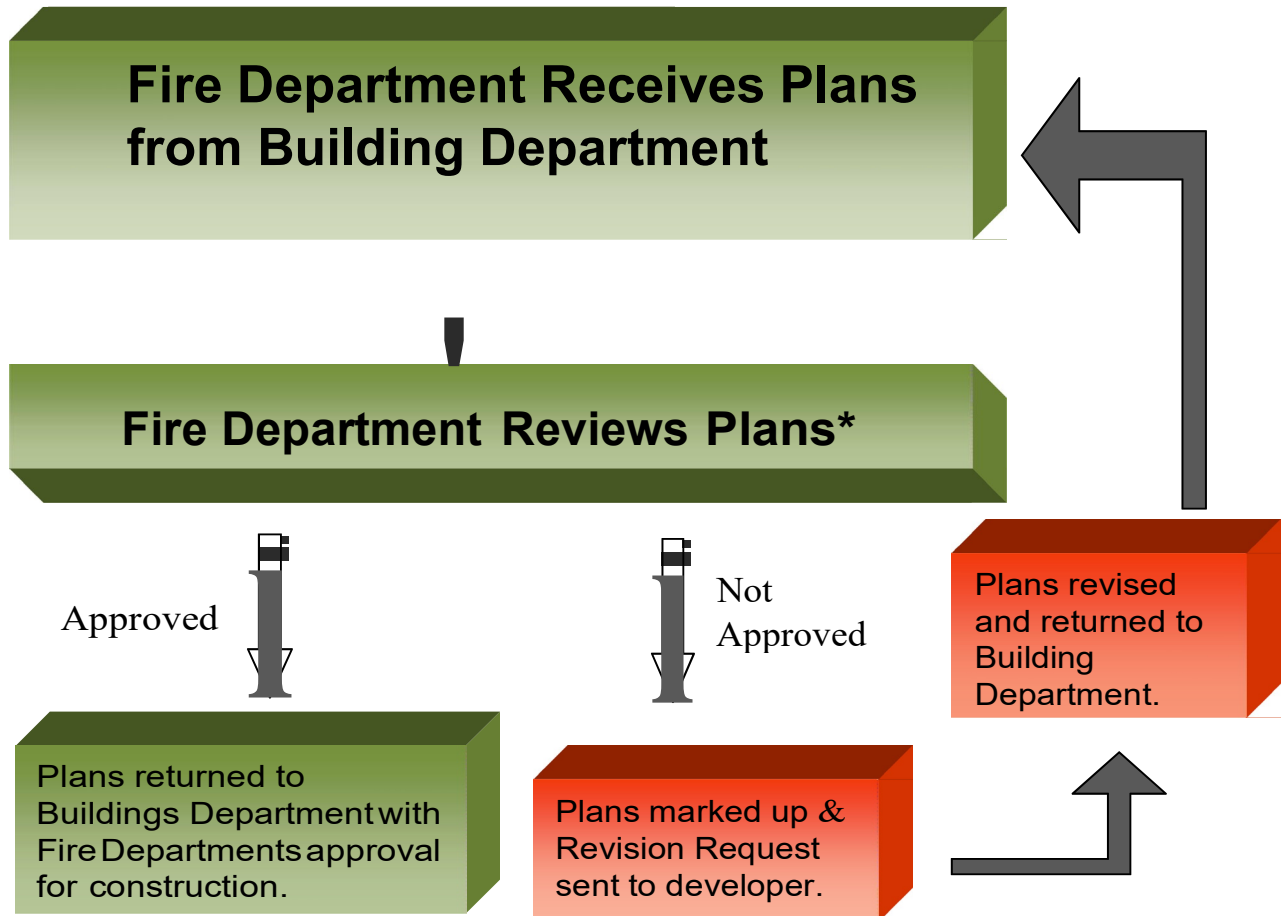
Fire Department Receives Plans from Building Department

Fire Department Reviews Plans*

Approved

Not Approved

Plans revised and returned to Building Department.

Plans returned to Buildings Department with Fire Departments approval for construction.

Plans marked up & Revision Request sent to developer.